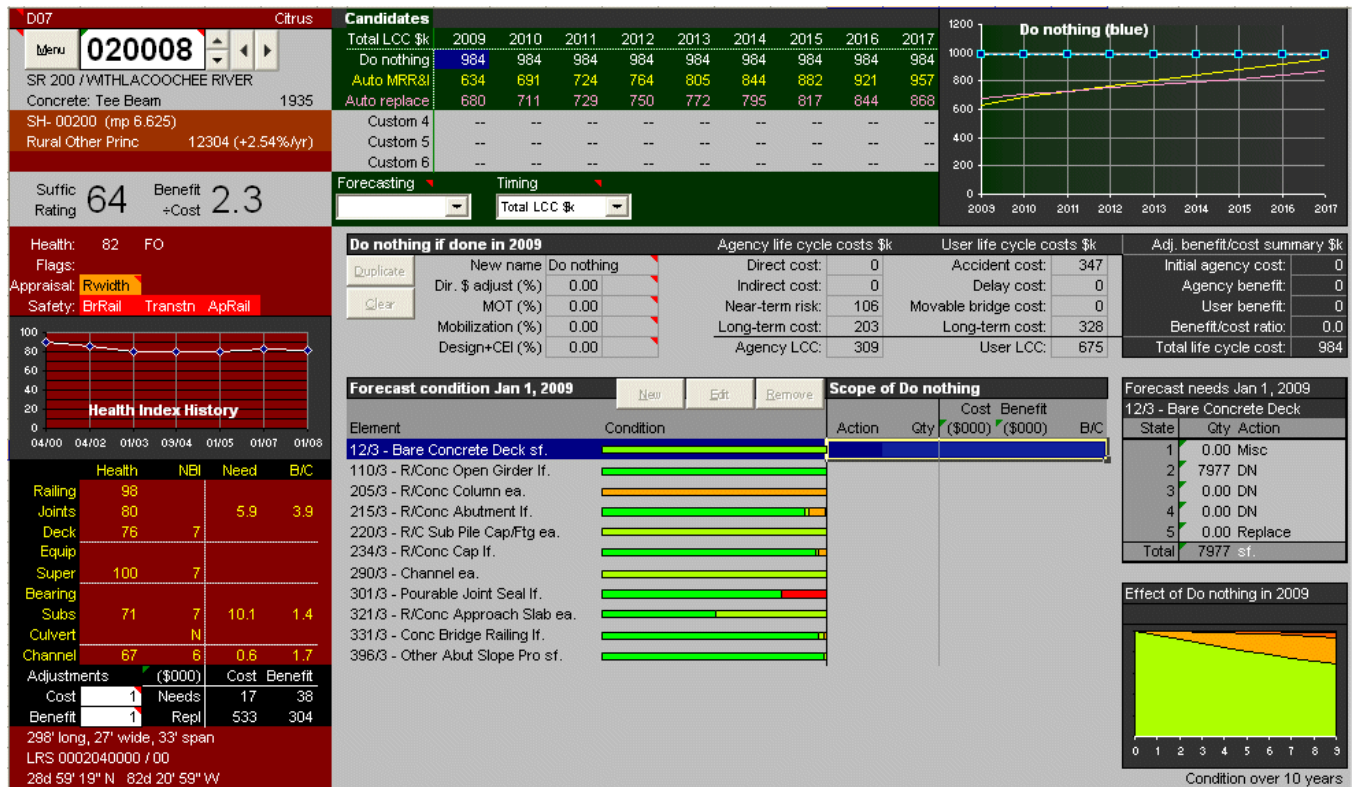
D07 Citrus

Menu 020008

SR 200 / WITHLACOOCHEE RIVER

Concrete: Tee Beam 1935

SH- 00200 (mp 6.625)

Rural Other Princ 12304 (+2.54%/yr)

Suffic Rating 64 Benefit ÷Cost 2.3

Health: 82 FO

Flags:

Appraisal: Rwidth

Safety: BrRail Transtn ApRail

Health Index History

100, 90, 80, 70, 60, 50, 40, 30, 20, 10, 0

04/00 04/02 01/03 03/04 01/05 01/07 01/08

| | Health | NBI | Need | B/C |
|---|---|---|---|---|
| Railing | 98 | | | |
| Joints | 80 | | 5.9 | 3.9 |
| Deck | 76 | 7 | | |
| Equip | | | | |
| Super | 100 | 7 | | |
| Bearing | | | | |
| Subs | 71 | 7 | 10.1 | 1.4 |
| Culvert | | N | | |
| Channel | 67 | 6 | 0.6 | 1.7 |

| Adjustments | ($000) | Cost | Benefit |
|---|---|---|---|
| Cost 1 | Needs | 17 | 38 |
| Benefit 1 | Repl | 533 | 304 |

298' long, 27' wide, 33' span

LRS 0002040000 / 00

28d 59' 19" N 82d 20' 59" W

Candidates

| Total LCC $k | 2009 | 2010 | 2011 | 2012 | 2013 | 2014 | 2015 | 2016 | 2017 |
|---|---|---|---|---|---|---|---|---|---|
| Do nothing | 984 | 984 | 984 | 984 | 984 | 984 | 984 | 984 | 984 |
| Auto MRR&I | 634 | 691 | 724 | 764 | 805 | 844 | 882 | 921 | 957 |
| Auto replace | 680 | 711 | 729 | 750 | 772 | 795 | 817 | 844 | 868 |
| Custom 4 | -- | -- | -- | -- | -- | -- | -- | -- | -- |
| Custom 5 | -- | -- | -- | -- | -- | -- | -- | -- | -- |
| Custom 6 | -- | -- | -- | -- | -- | -- | -- | -- | -- |

Forecasting Timing Total LCC $k

Do nothing (blue)

1200, 1000, 800, 600, 400, 200, 0

2009 2010 2011 2012 2013 2014 2015 2016 2017

Do nothing if done in 2009

Duplicate Clear

New name Do nothing

Dir. $ adjust (%) 0.00

MOT (%) 0.00

Mobilization (%) 0.00

Design+CEI (%) 0.00

Agency life cycle costs $k

Direct cost: 0

Indirect cost: 0

Near-term risk: 106

Long-term cost: 203

Agency LCC: 309

User life cycle costs $k

Accident cost: 347

Delay cost: 0

Movable bridge cost: 0

Long-term cost: 328

User LCC: 675

Adj. benefit/cost summary $k

Initial agency cost: 0

Agency benefit: 0

User benefit: 0

Benefit/cost ratio: 0.0

Total life cycle cost: 984

Forecast condition Jan 1, 2009 New Edit Remove

Element Condition

12/3 - Bare Concrete Deck sf.

110/3 - R/Conc Open Girder lf.

205/3 - R/Conc Column ea.

215/3 - R/Conc Abutment lf.

220/3 - R/C Sub Pile Cap/Ftg ea.

234/3 - R/Conc Cap lf.

290/3 - Channel ea.

301/3 - Pourable Joint Seal lf.

321/3 - R/Conc Approach Slab ea.

331/3 - Conc Bridge Railing lf.

396/3 - Other Abut Slope Pro sf.

Scope of Do nothing

Action Qty Cost ($000) Benefit ($000) B/C

Forecast needs Jan 1, 2009

12/3 - Bare Concrete Deck

| State | Qty | Action |
|---|---|---|
| 1 | 0.00 | Misc |
| 2 | 7977 | DN |
| 3 | 0.00 | DN |
| 4 | 0.00 | DN |
| 5 | 0.00 | Replace |
| Total | 7977 | sf. |

Effect of Do nothing in 2009

0 1 2 3 4 5 6 7 8 9

Condition over 10 years